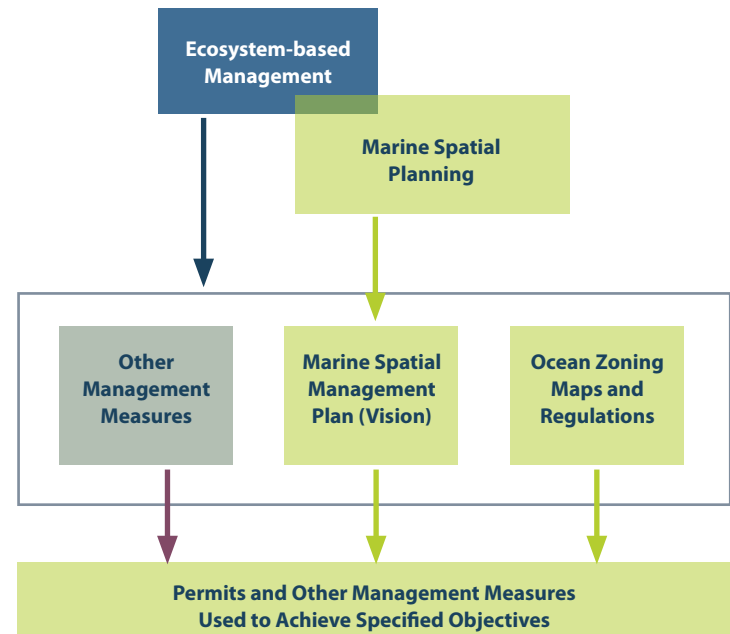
Ecosystem-based Management

Marine Spatial Planning

Other Management Measures

Marine Spatial Management Plan (Vision)

Ocean Zoning Maps and Regulations

Permits and Other Management Measures Used to Achieve Specified Objectives